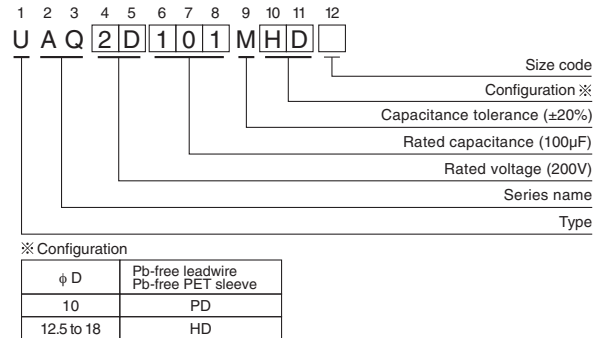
1 2 3 4 5 6 7 8 9 10 11 12

U A Q 2 D 1 0 1 M H D

Size code

Configuration ※

Capacitance tolerance (±20%)

Rated capacitance (100µF)

Rated voltage (200V)

Series name

Type

※ Configuration

| ϕ D | Pb-free leadwire Pb-free PET sleeve |
|---|---|
| 10 | PD |
| 12.5 to 18 | HD |